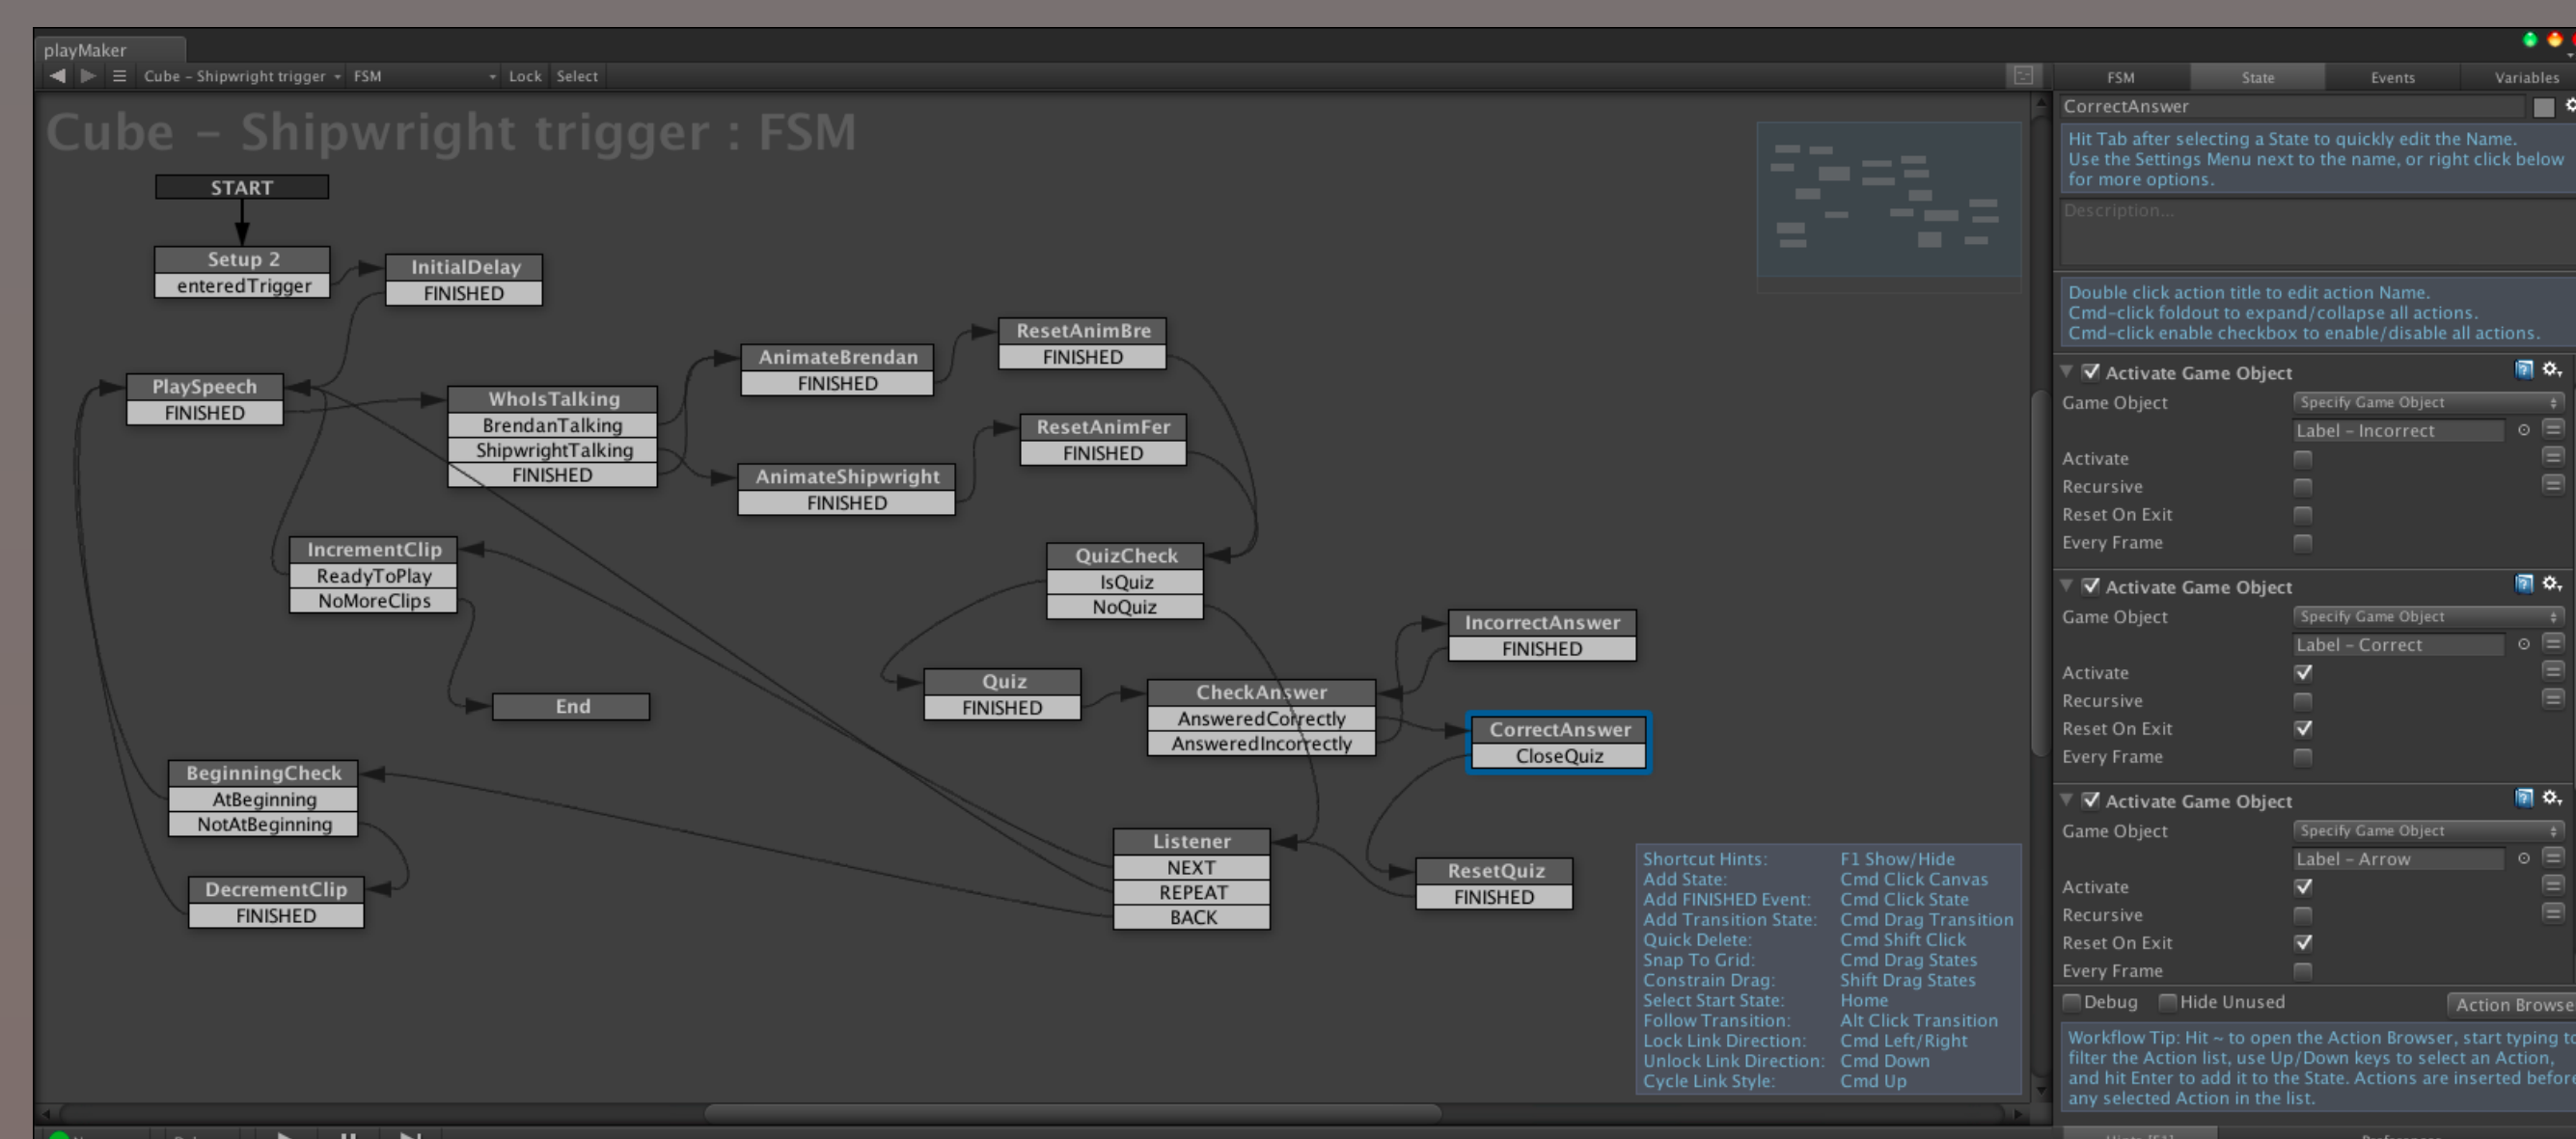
playMaker

Cube - Shipwright trigger FSM Lock Select

Cube - Shipwright trigger : FSM

START

Setup 2
enteredTrigger

InitialDelay
FINISHED

PlaySpeech
FINISHED

WhoIsTalking
BrendanTalking
ShipwrightTalking
FINISHED

AnimateBrendan
FINISHED

ResetAnimBre
FINISHED

AnimateShipwright
FINISHED

ResetAnimFer
FINISHED

IncrementClip
ReadyToPlay
NoMoreClips

QuizCheck
IsQuiz
NoQuiz

IncorrectAnswer
FINISHED

Quiz
FINISHED

End

CheckAnswer
AnsweredCorrectly
AnsweredIncorrectly

CorrectAnswer
CloseQuiz

BeginningCheck
AtBeginning
NotAtBeginning

Listener
NEXT
REPEAT
BACK

ResetQuiz
FINISHED

DecrementClip
FINISHED

Shortcut Hints: F1 Show/Hide
Add State: Cmd Click Canvas
Add FINISHED Event: Cmd Click State
Add Transition State: Cmd Drag Transition
Quick Delete: Cmd Shift Click
Snap To Grid: Cmd Drag States
Constrain Drag: Shift Drag States
Select Start State: Home
Follow Transition: Alt Click Transition
Lock Link Direction: Cmd Left/Right
Unlock Link Direction: Cmd Down
Cycle Link Style: Cmd Up

FSM State Events Variables

CorrectAnswer

Hit Tab after selecting a State to quickly edit the Name. Use the Settings Menu next to the name, or right click below for more options.

Description...

Double click action title to edit action Name.
Cmd-click foldout to expand/collapse all actions.
Cmd-click enable checkbox to enable/disable all actions.

Activate Game Object
Game Object Specify Game Object
Label - Incorrect
Activate
Recursive
Reset On Exit
Every Frame

Activate Game Object
Game Object Specify Game Object
Label - Correct
Activate
Recursive
Reset On Exit
Every Frame

Activate Game Object
Game Object Specify Game Object
Label - Arrow
Activate
Recursive
Reset On Exit
Every Frame

Debug Hide Unused Action Browse

Workflow Tip: Hit ~ to open the Action Browser, start typing to filter the Action list, use Up/Down keys to select an Action, and hit Enter to add it to the State. Actions are inserted before any selected Action in the list.